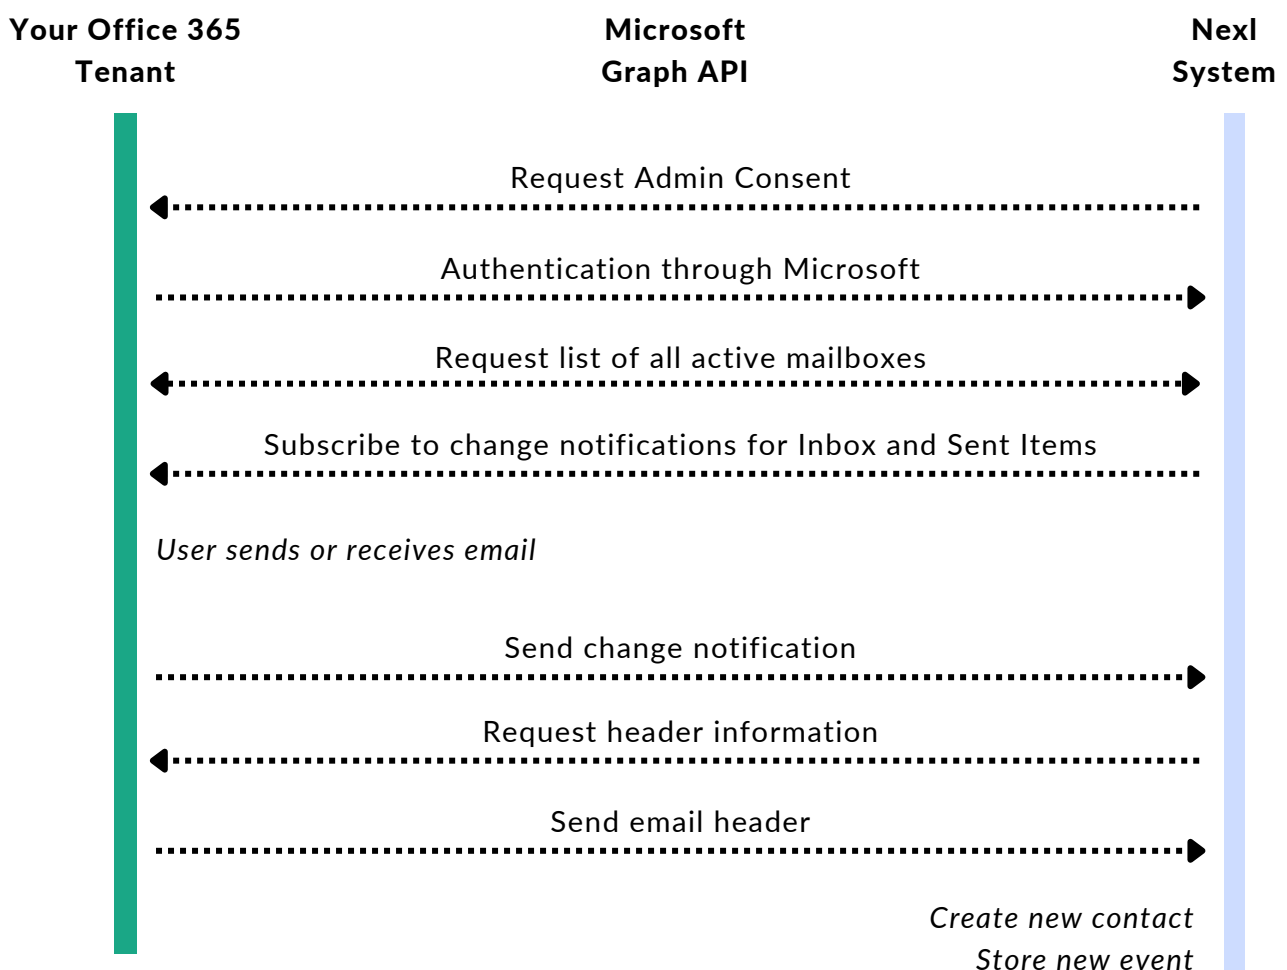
Your Office 365 Tenant

Microsoft Graph API

Nexl System

Request Admin Consent

Authentication through Microsoft

Request list of all active mailboxes

Subscribe to change notifications for Inbox and Sent Items

*User sends or receives email*

Send change notification

Request header information

Send email header

*Create new contact*

*Store new event*